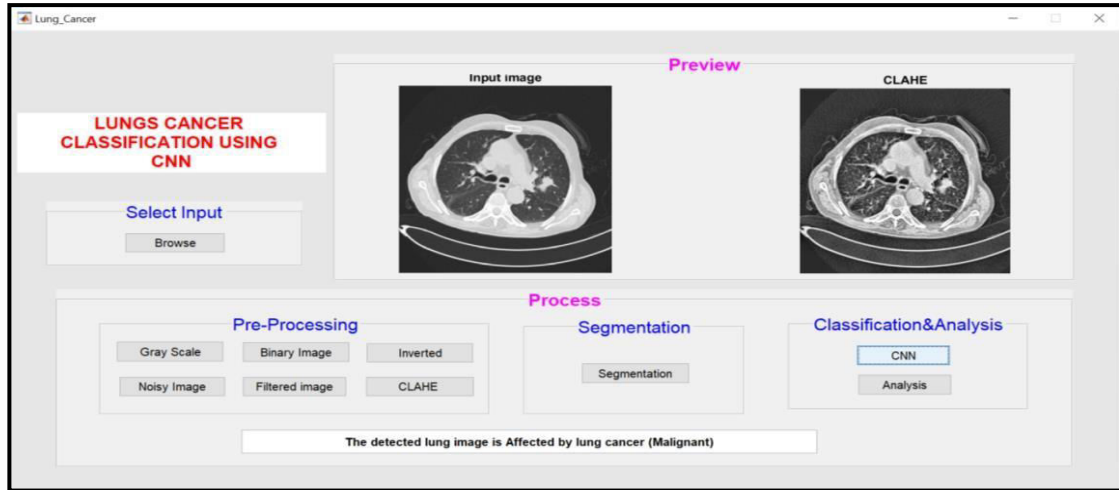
Lung_Cancer

LUNGS CANCER CLASSIFICATION USING CNN

Preview

Input image

CLAHE

Select Input

Browse

Process

Pre-Processing

Gray Scale
Binary Image
Inverted
Noisy Image
Filtered image
CLAHE

Segmentation

Segmentation

Classification&Analysis

CNN
Analysis

The detected lung image is Affected by lung cancer (Malignant)